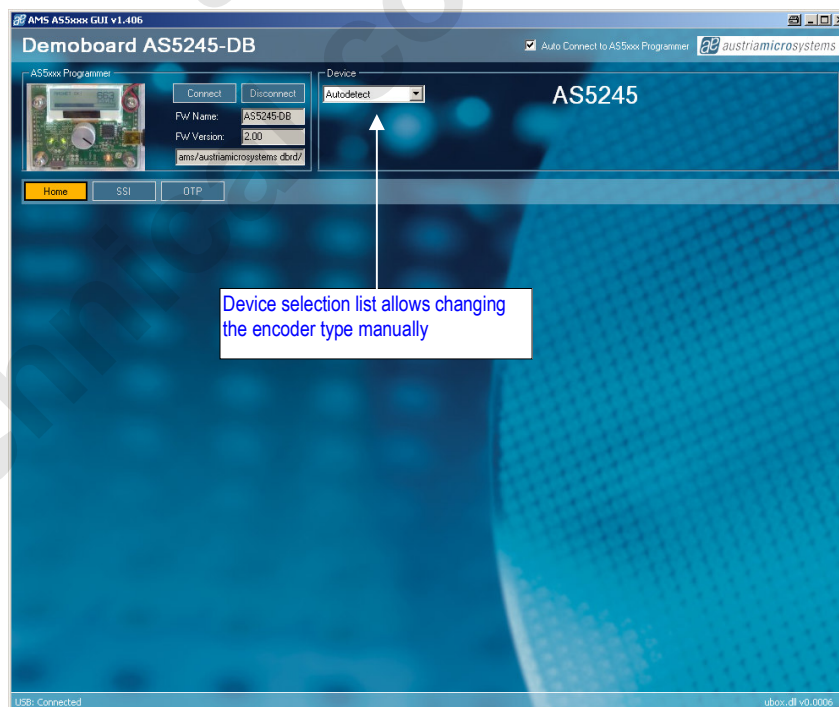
AMS AS5xxx GUI v1.406

Demoboard AS5245-DB

Auto Connect to AS5xxx Programmer

austriamicrosystems

AS5xxx Programmer

Connect

Disconnect

FW Name:

AS5245-DB

FW Version:

2.00

ams/austriamicrosystems dbrd/

Device

Autodetect

AS5245

Home

SSI

OTP

Device selection list allows changing the encoder type manually

USB: Connected

ubox.dll v0.0006